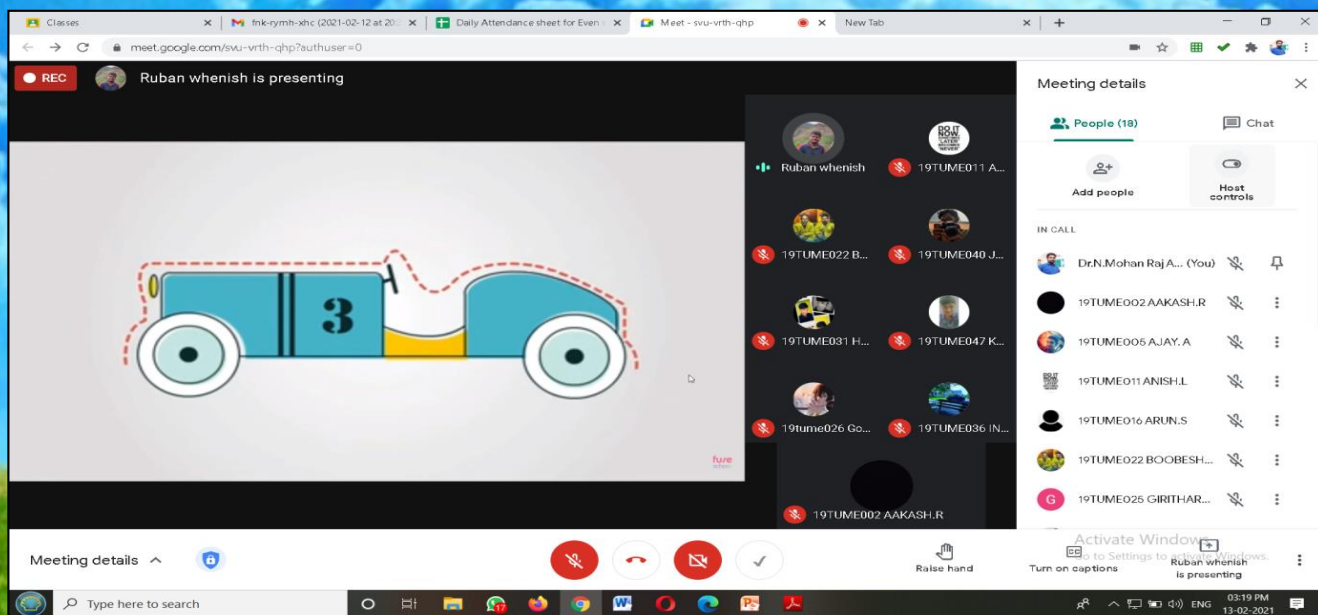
Classes
fnk-rymh-xhc (2021-02-12 at 20:
Daily Attendance sheet for Even
Meet - svu-vrth-qhp
New Tab

meet.google.com/svu-vrth-qhp?authuser=0

REC
Ruban whenish is presenting

3

fuse

Ruban whenish
19TUME011 A...
19TUME022 B...
19TUME040 J...
19TUME031 H...
19TUME047 K...
19tume026 Go...
19TUME036 IN...
19TUME002 AAKASH.R

Meeting details
People (18)
Chat
Add people
Host controls
IN CALL
Dr.N.Mohan Raj A... (You)
19TUME002 AAKASH.R
19TUME005 AJAY. A
19TUME011 ANISH.L
19TUME016 ARUN.S
19TUME022 BOOBESH...
19TUME025 GIRITHAR...

Activate Windows
Go to Settings to activate Windows.

Meeting details
Raise hand
Turn on captions
Ruban whenish is presenting

Type here to search
ENG
03:19 PM
13-02-2021